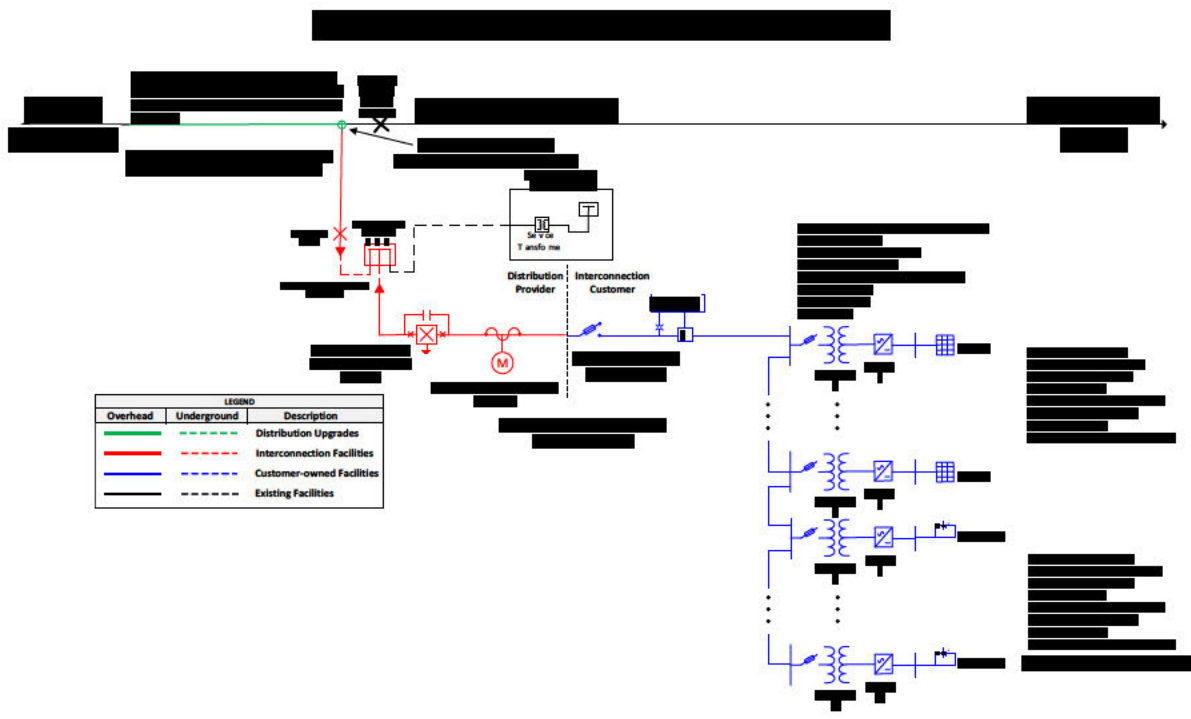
Se v ce
T ansfo me

Distribution Provider

Interconnection Customer

M

| LEGEND | | |
|---|---|---|
| Overhead | Underground | Description |
| | | Distribution Upgrades |
| | | Interconnection Facilities |
| | | Customer-owned Facilities |
| | | Existing Facilities |